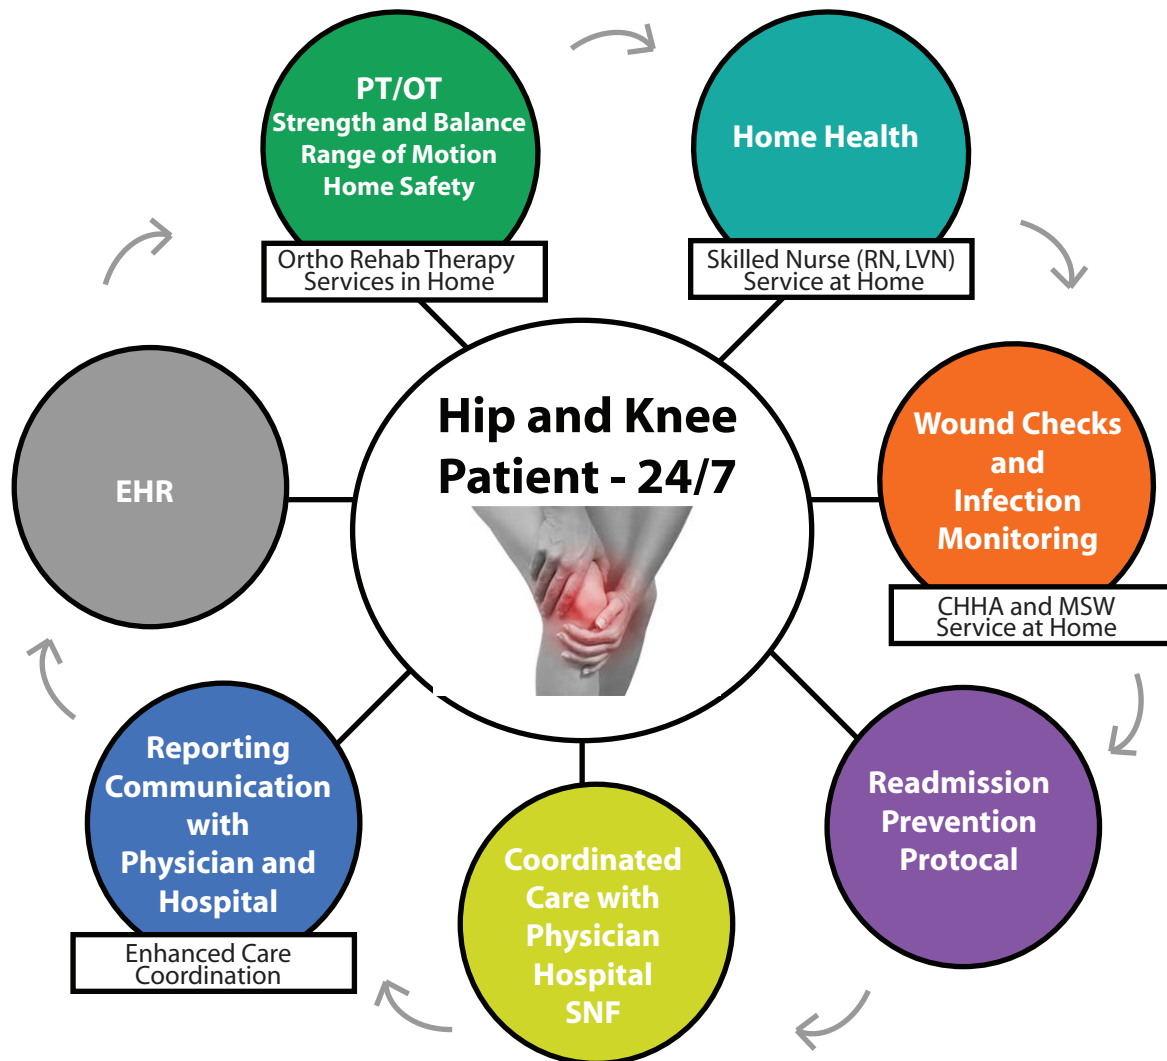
Hip and Knee Patient - 24/7

PT/OT
Strength and Balance
Range of Motion
Home Safety

Ortho Rehab Therapy Services in Home

Home Health

Skilled Nurse (RN, LVN) Service at Home

Wound Checks and Infection Monitoring

CHHA and MSW Service at Home

Readmission Prevention Protocal

Coordinated Care with Physician Hospital SNF

Reporting Communication with Physician and Hospital

Enhanced Care Coordination

EHR